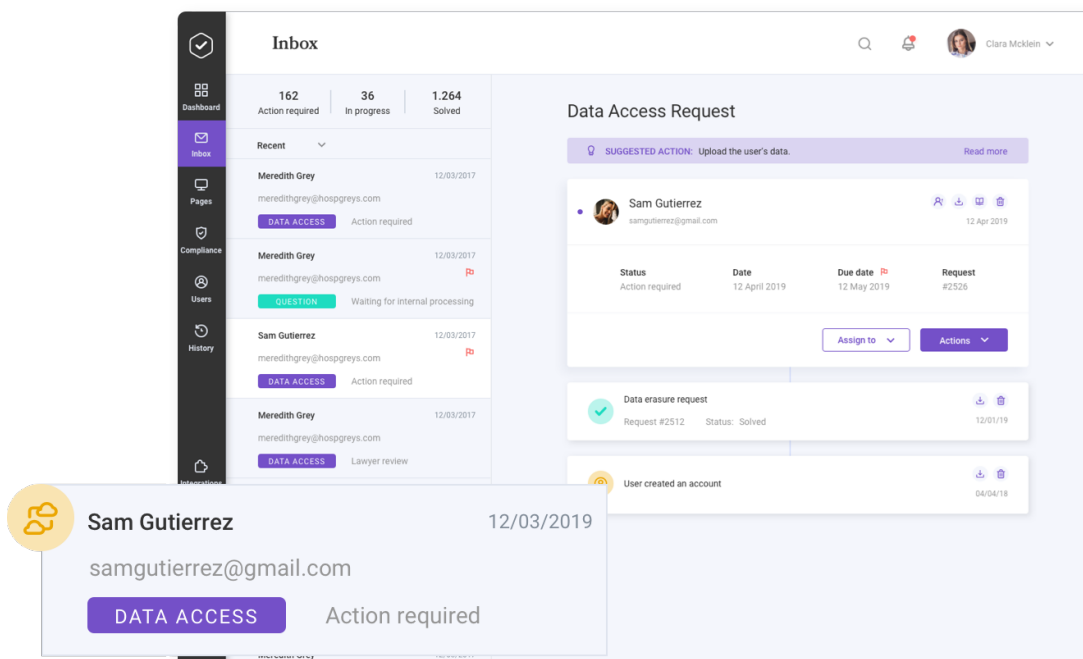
Dashboard
Inbox
Pages
Compliance
Users
History
Integrations

Inbox

Clara Mcklein

162
Action required

36
In progress

1.264
Solved

Recent

Meredith Grey
12/03/2017
meredithgrey@hospgreys.com
DATA ACCESS
Action required

Meredith Grey
12/03/2017
meredithgrey@hospgreys.com
QUESTION
Waiting for internal processing

Sam Gutierrez
12/03/2017
meredithgrey@hospgreys.com
DATA ACCESS
Action required

Meredith Grey
12/03/2017
meredithgrey@hospgreys.com
DATA ACCESS
Lawyer review

Data Access Request

SUGGESTED ACTION: Upload the user's data.
Read more

Sam Gutierrez
samgutierrez@gmail.com
12 Apr 2019

| Status | Date | Due date | Request |
|---|---|---|---|
| Action required | 12 April 2019 | 12 May 2019 | #2526 |

Assign to
Actions

Data erasure request
Request #2512
Status: Solved
12/01/19

User created an account
04/04/18

Sam Gutierrez
12/03/2019
samgutierrez@gmail.com
DATA ACCESS
Action required